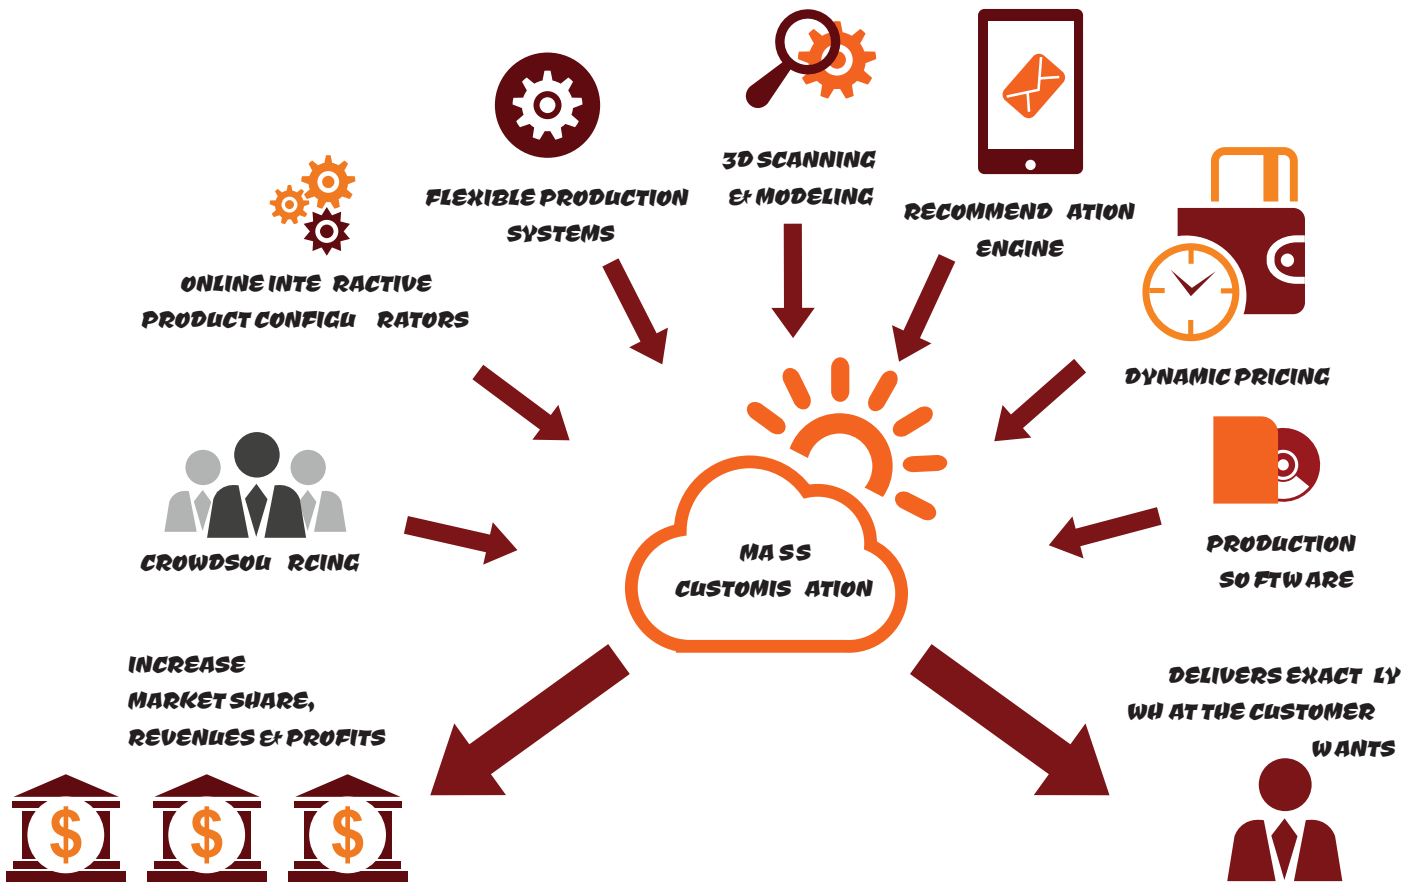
FLEXIBLE PRODUCTION SYSTEMS

3D SCANNING & MODELING

RECOMMEND ATION ENGINE

ONLINE INTE RACTIVE PRODUCT CONFIGU RATORS

DYNAMIC PRICING

CROWDSOU RCING

MA SS CUSTOMIS ATION

PRODUCTION SO FTW ARE

INCREASE MARKET SHARE, REVENUES & PROFITS

$

$

$

DELIVERS EXACT LY WH AT THE CUSTOMER W ANTS